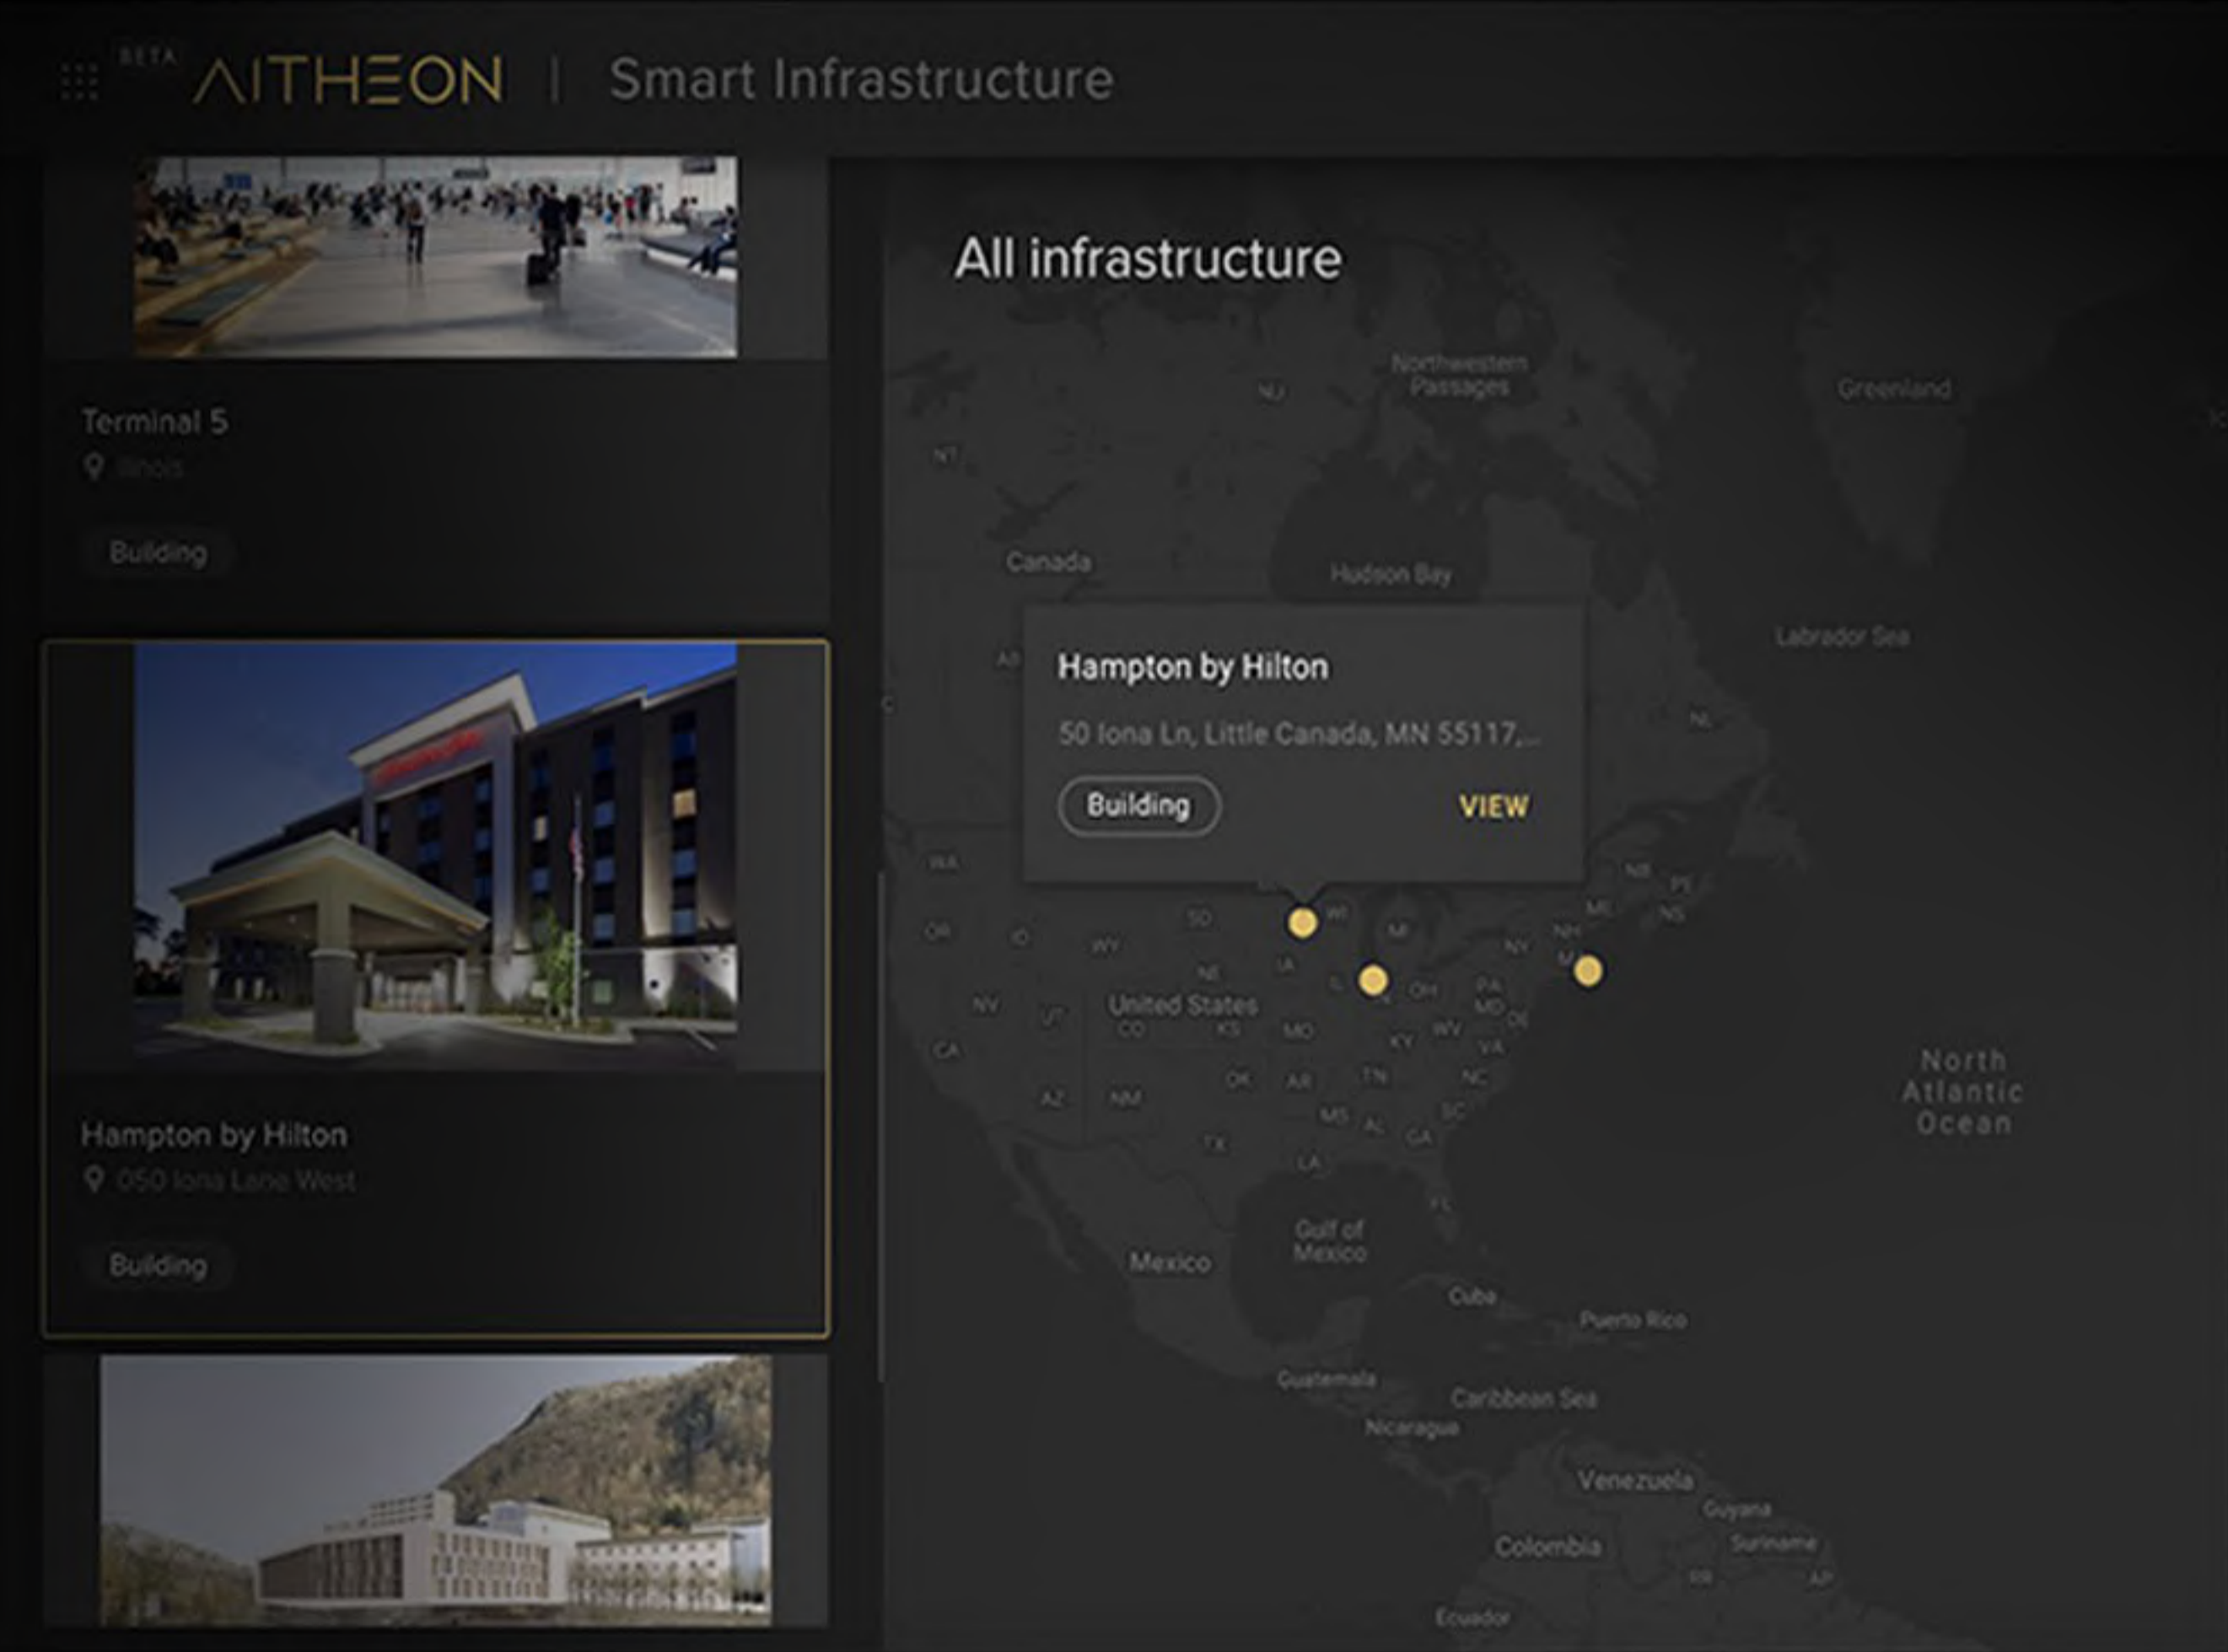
BETA AITHEON | Smart Infrastructure

Terminal 5
Illinois

Building

Hampton by Hilton
050 Iona Lane West

Building

All infrastructure

Northwestern Passages
NU
Greenland
NT
Canada
Hudson Bay
Labrador Sea
AB
NL

Hampton by Hilton
50 Iona Ln, Little Canada, MN 55117,...
Building
VIEW

WA
OR
ID
WY
SD
WI
MI
NY
NH
ME
NB
PE
NS
NE
IA
IL
OH
PA
MD
DE
NV
UT
United States
CO
KS
MO
KY
WV
VA
CA
AZ
NM
OK
AR
TN
NC
MS
AL
GA
SC
TX
LA
FL
North Atlantic Ocean
Gulf of Mexico
Mexico
Cuba
Puerto Rico
Guatemala
Caribbean Sea
Nicaragua
Venezuela
Guyana
Suriname
Colombia
Ecuador